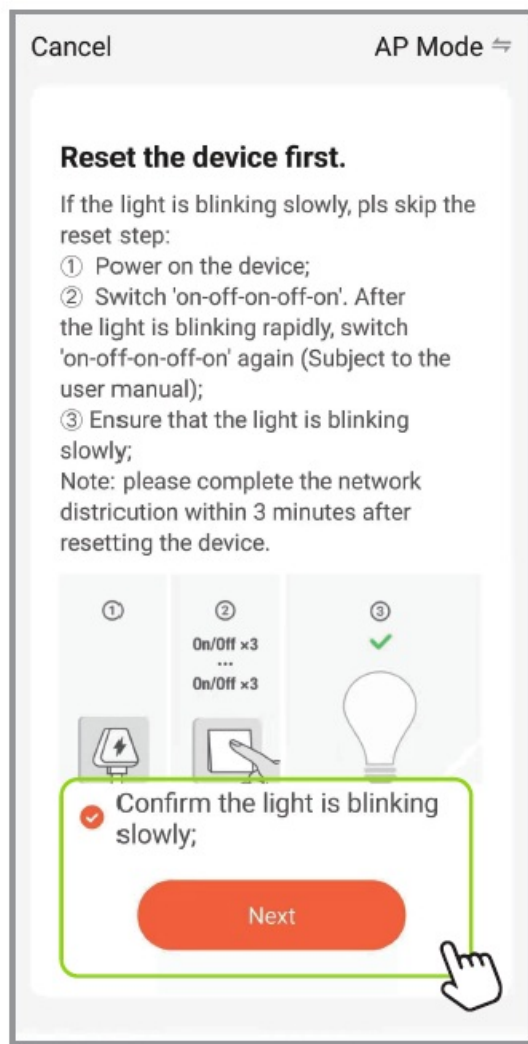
Cancel

AP Mode ⇆

**Reset the device first.**

If the light is blinking slowly, pls skip the reset step:
① Power on the device;
② Switch 'on-off-on-off-on'. After the light is blinking rapidly, switch 'on-off-on-off-on' again (Subject to the user manual);
③ Ensure that the light is blinking slowly;
Note: please complete the network districution within 3 minutes after resetting the device.

①

②
On/Off ×3
...
On/Off ×3

③

Confirm the light is blinking slowly;

Next